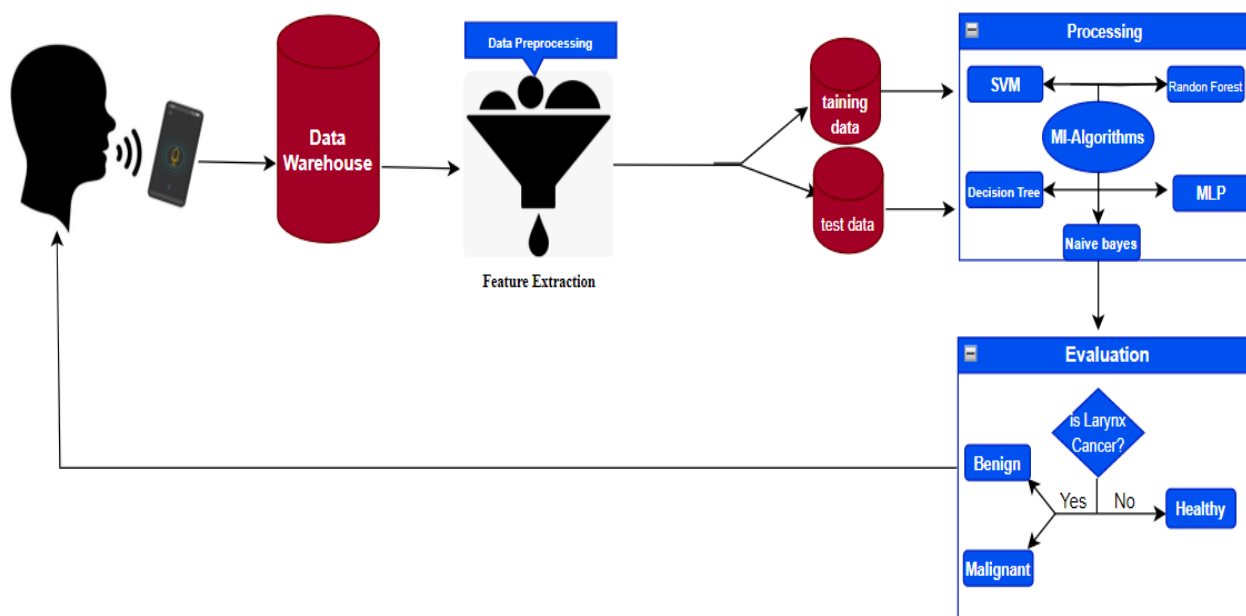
Data Warehouse

Data Preprocessing

Feature Extraction

taining data

test data

Processing

SVM

Randon Forest

Ml-Algorithms

Decision Tree

MLP

Naive bayes

Evaluation

is Larynx Cancer?

Benign

Yes

No

Healthy

Malignant